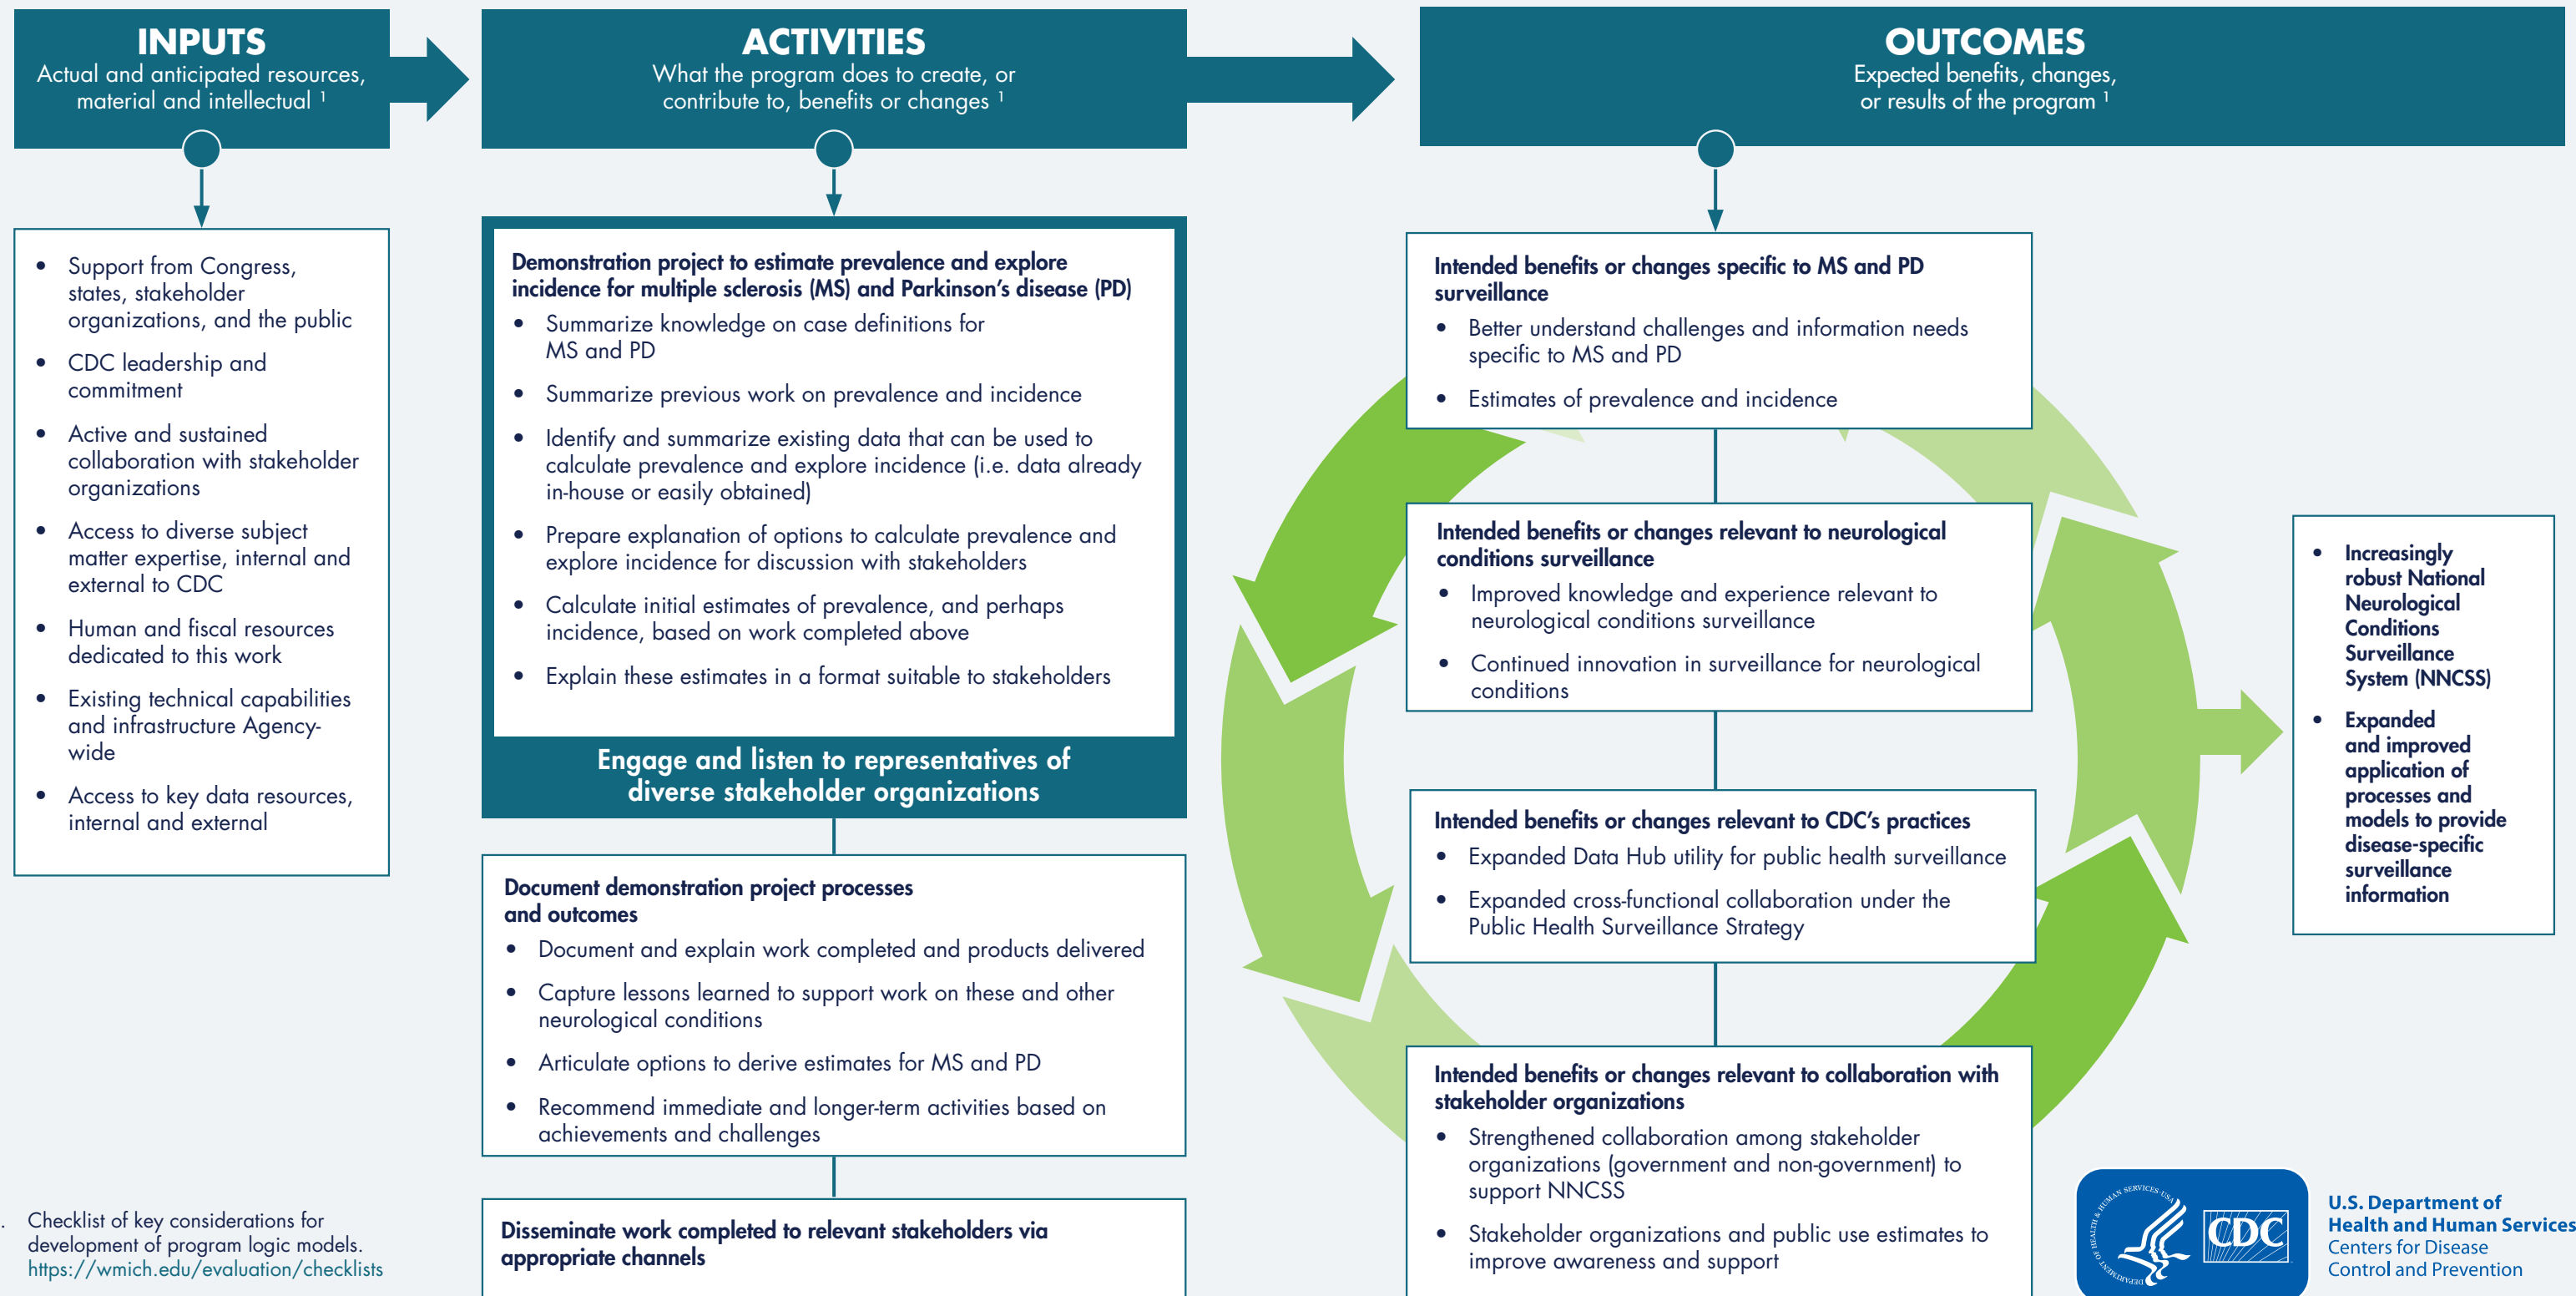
INPUTS
Actual and anticipated resources, material and intellectual $^1$

- Support from Congress, states, stakeholder organizations, and the public
- CDC leadership and commitment
- Active and sustained collaboration with stakeholder organizations
- Access to diverse subject matter expertise, internal and external to CDC
- Human and fiscal resources dedicated to this work
- Existing technical capabilities and infrastructure Agency-wide
- Access to key data resources, internal and external

ACTIVITIES
What the program does to create, or contribute to, benefits or changes $^1$

Demonstration project to estimate prevalence and explore incidence for multiple sclerosis (MS) and Parkinson's disease (PD)
- Summarize knowledge on case definitions for MS and PD
- Summarize previous work on prevalence and incidence
- Identify and summarize existing data that can be used to calculate prevalence and explore incidence (i.e. data already in-house or easily obtained)
- Prepare explanation of options to calculate prevalence and explore incidence for discussion with stakeholders
- Calculate initial estimates of prevalence, and perhaps incidence, based on work completed above
- Explain these estimates in a format suitable to stakeholders

Engage and listen to representatives of diverse stakeholder organizations

Document demonstration project processes and outcomes
- Document and explain work completed and products delivered
- Capture lessons learned to support work on these and other neurological conditions
- Articulate options to derive estimates for MS and PD
- Recommend immediate and longer-term activities based on achievements and challenges

Disseminate work completed to relevant stakeholders via appropriate channels

OUTCOMES
Expected benefits, changes, or results of the program $^1$

Intended benefits or changes specific to MS and PD surveillance
- Better understand challenges and information needs specific to MS and PD
- Estimates of prevalence and incidence

Intended benefits or changes relevant to neurological conditions surveillance
- Improved knowledge and experience relevant to neurological conditions surveillance
- Continued innovation in surveillance for neurological conditions

Intended benefits or changes relevant to CDC's practices
- Expanded Data Hub utility for public health surveillance
- Expanded cross-functional collaboration under the Public Health Surveillance Strategy

Intended benefits or changes relevant to collaboration with stakeholder organizations
- Strengthened collaboration among stakeholder organizations (government and non-government) to support NNCSS
- Stakeholder organizations and public use estimates to improve awareness and support

- Increasingly robust National Neurological Conditions Surveillance System (NNCSS)
- Expanded and improved application of processes and models to provide disease-specific surveillance information

. Checklist of key considerations for development of program logic models. https://wmich.edu/evaluation/checklists

CDC
U.S. Department of Health and Human Services
Centers for Disease Control and Prevention